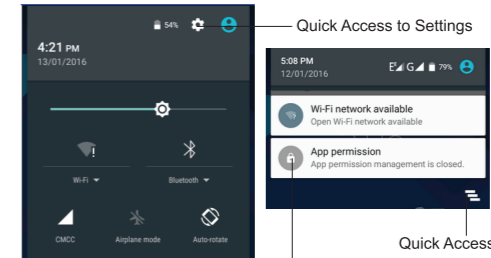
54%

Quick Access to Settings

4:21 PM
13/01/2016

Wi-Fi

Bluetooth

CMCC

Airplane mode

Auto-rotate

5:08 PM
12/01/2016

G 79%

Wi-Fi network available
Open Wi-Fi network available

App permission
App permission management is closed.

Quick Access